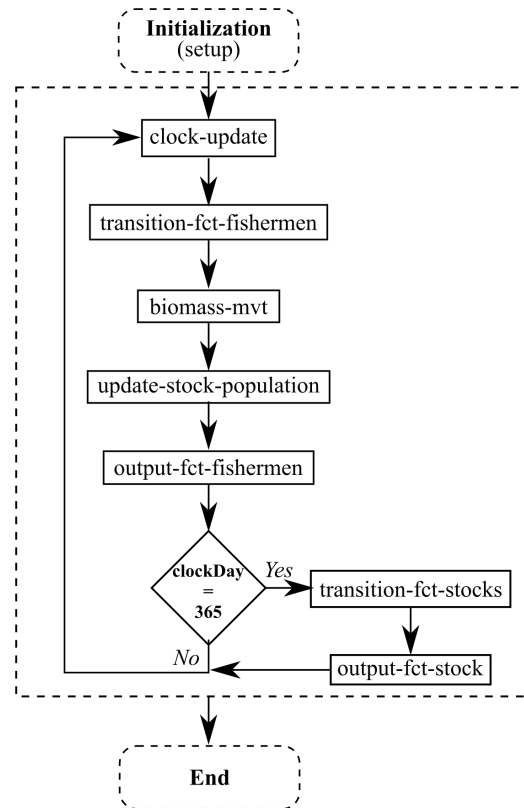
**Initialization**
(setup)

clock-update

transition-fct-fishermen

biomass-mvt

update-stock-population

output-fct-fishermen

**clockDay**
**=**
**365**

*Yes*

transition-fct-stocks

*No*

output-fct-stock

**End**